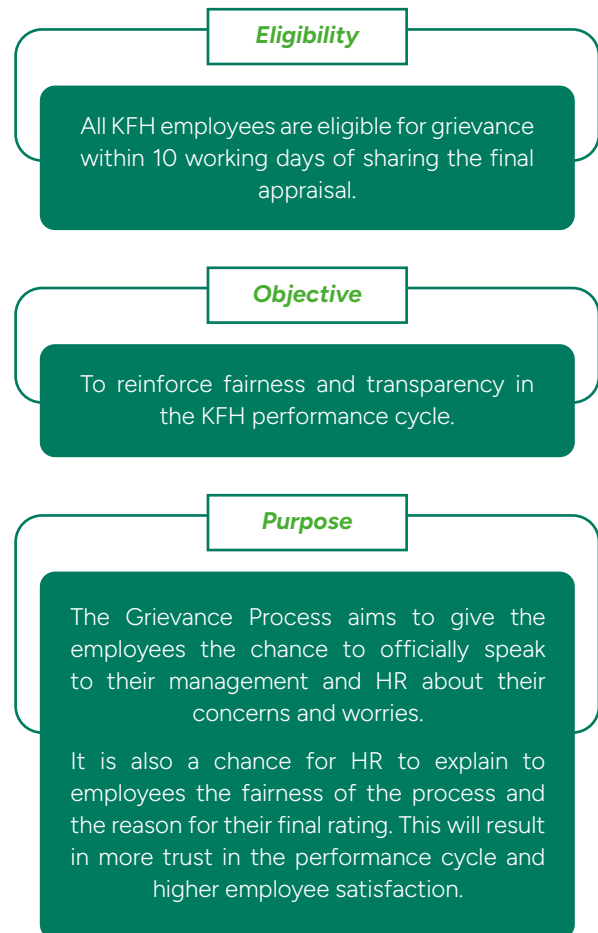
Eligibility

All KFH employees are eligible for grievance within 10 working days of sharing the final appraisal.

Objective

To reinforce fairness and transparency in the KFH performance cycle.

Purpose

The Grievance Process aims to give the employees the chance to officially speak to their management and HR about their concerns and worries.

It is also a chance for HR to explain to employees the fairness of the process and the reason for their final rating. This will result in more trust in the performance cycle and higher employee satisfaction.